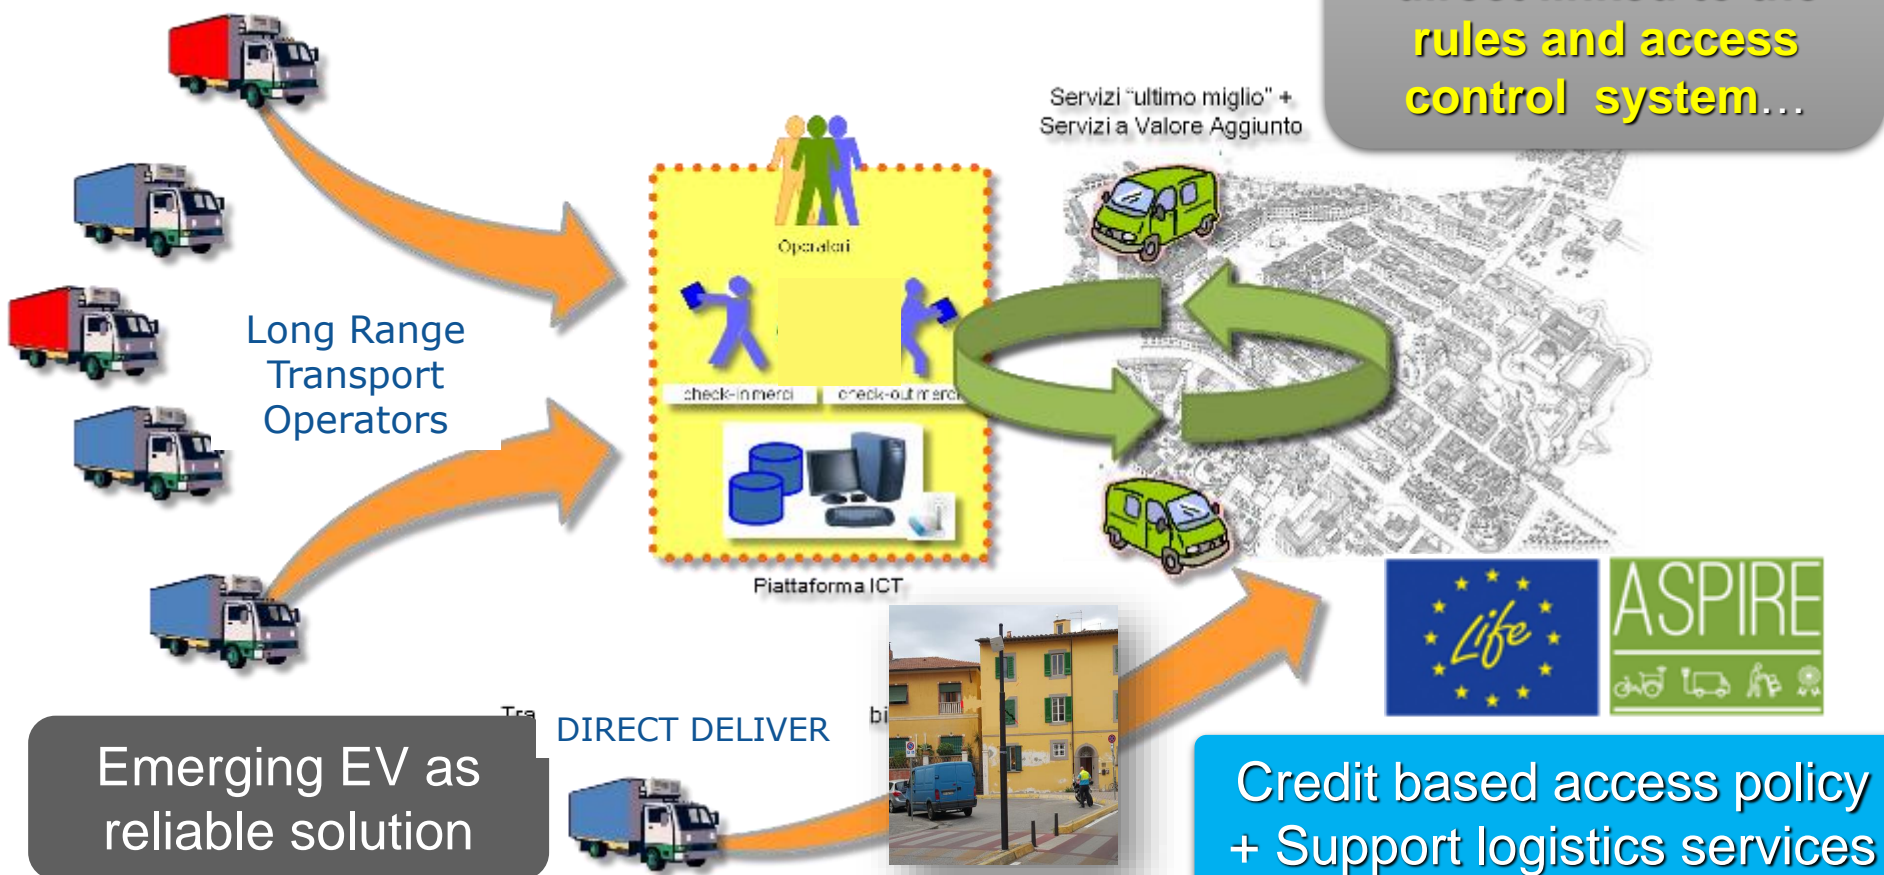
rules and access control system…

Servizi "ultimo miglio" + Servizi a Valore Aggiunto

Operatori

check-in merci

check-out merci

Long Range Transport Operators

Piattaforma ICT

Life

ASPIRE

Tra

DIRECT DELIVER

bi

Emerging EV as reliable solution

Credit based access policy + Support logistics services